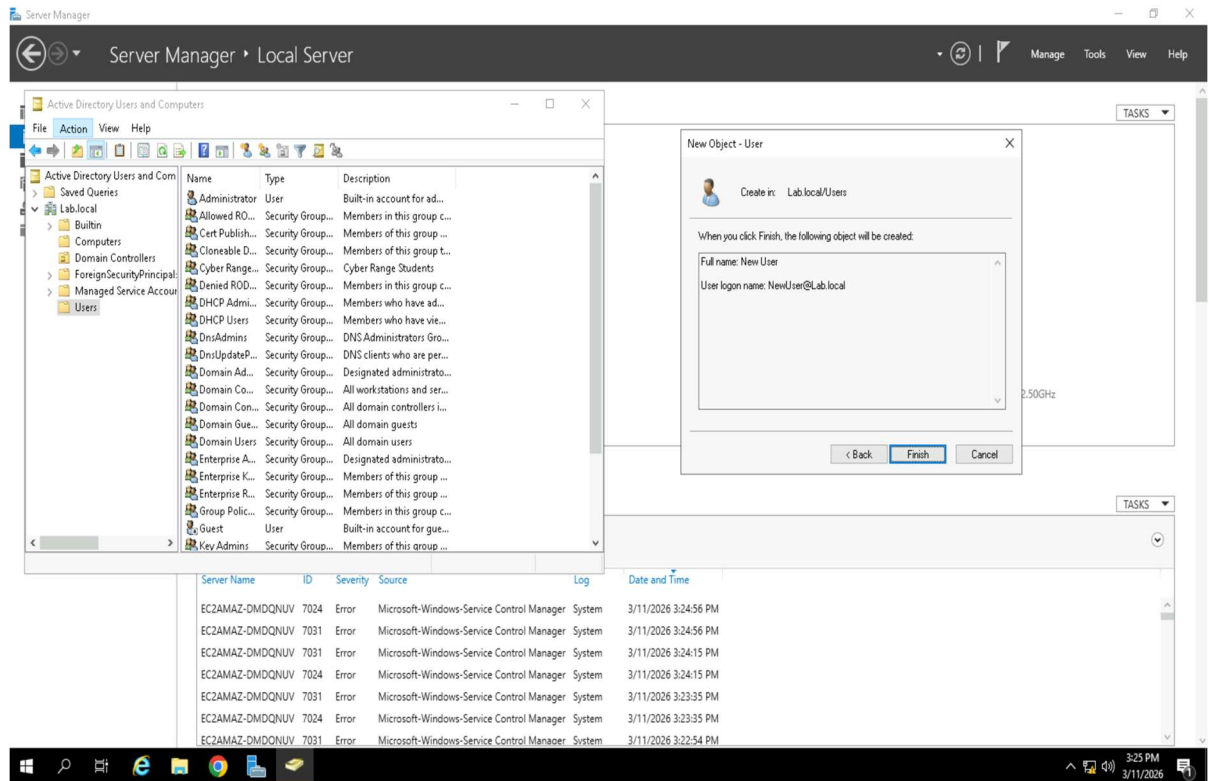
Server Manager

Server Manager • Local Server

Manage Tools View Help

Active Directory Users and Computers

File Action View Help

Active Directory Users and Com
Saved Queries
Lab.local
Builtin
Computers
Domain Controllers
ForeignSecurityPrincipal:
Managed Service Accour
Users

| Name | Type | Description |
|---|---|---|
| Administrator | User | Built-in account for ad... |
| Allowed RO... | Security Group... | Members in this group c... |
| Cert Publish... | Security Group... | Members of this group ... |
| Cloneable D... | Security Group... | Members of this group t... |
| Cyber Range... | Security Group... | Cyber Range Students |
| Denied ROD... | Security Group... | Members in this group c... |
| DHCP Admi... | Security Group... | Members who have ad... |
| DHCP Users | Security Group... | Members who have vie... |
| DnsAdmins | Security Group... | DNS Administrators Gro... |
| DnsUpdateP... | Security Group... | DNS clients who are per... |
| Domain Ad... | Security Group... | Designated administrato... |
| Domain Co... | Security Group... | All workstations and ser... |
| Domain Con... | Security Group... | All domain controllers i... |
| Domain Gue... | Security Group... | All domain guests |
| Domain Users | Security Group... | All domain users |
| Enterprise A... | Security Group... | Designated administrato... |
| Enterprise K... | Security Group... | Members of this group ... |
| Enterprise R... | Security Group... | Members of this group ... |
| Group Polic... | Security Group... | Members in this group c... |
| Guest | User | Built-in account for gue... |
| Key Admins | Security Group... | Members of this group ... |

TASKS

New Object - User

Create in: Lab.local/Users

When you click Finish, the following object will be created:

Full name: New User

User logon name: NewUser@Lab.local

< Back Finish Cancel

2.50GHz

TASKS

| Server Name | ID | Severity | Source | Log | Date and Time |
|---|---|---|---|---|---|
| EC2AMAZ-DMDQNUV | 7024 | Error | Microsoft-Windows-Service Control Manager | System | 3/11/2026 3:24:56 PM |
| EC2AMAZ-DMDQNUV | 7031 | Error | Microsoft-Windows-Service Control Manager | System | 3/11/2026 3:24:56 PM |
| EC2AMAZ-DMDQNUV | 7031 | Error | Microsoft-Windows-Service Control Manager | System | 3/11/2026 3:24:15 PM |
| EC2AMAZ-DMDQNUV | 7024 | Error | Microsoft-Windows-Service Control Manager | System | 3/11/2026 3:24:15 PM |
| EC2AMAZ-DMDQNUV | 7031 | Error | Microsoft-Windows-Service Control Manager | System | 3/11/2026 3:23:35 PM |
| EC2AMAZ-DMDQNUV | 7024 | Error | Microsoft-Windows-Service Control Manager | System | 3/11/2026 3:23:35 PM |
| EC2AMAZ-DMDQNUV | 7031 | Error | Microsoft-Windows-Service Control Manager | System | 3/11/2026 3:22:54 PM |

3:25 PM
3/11/2026